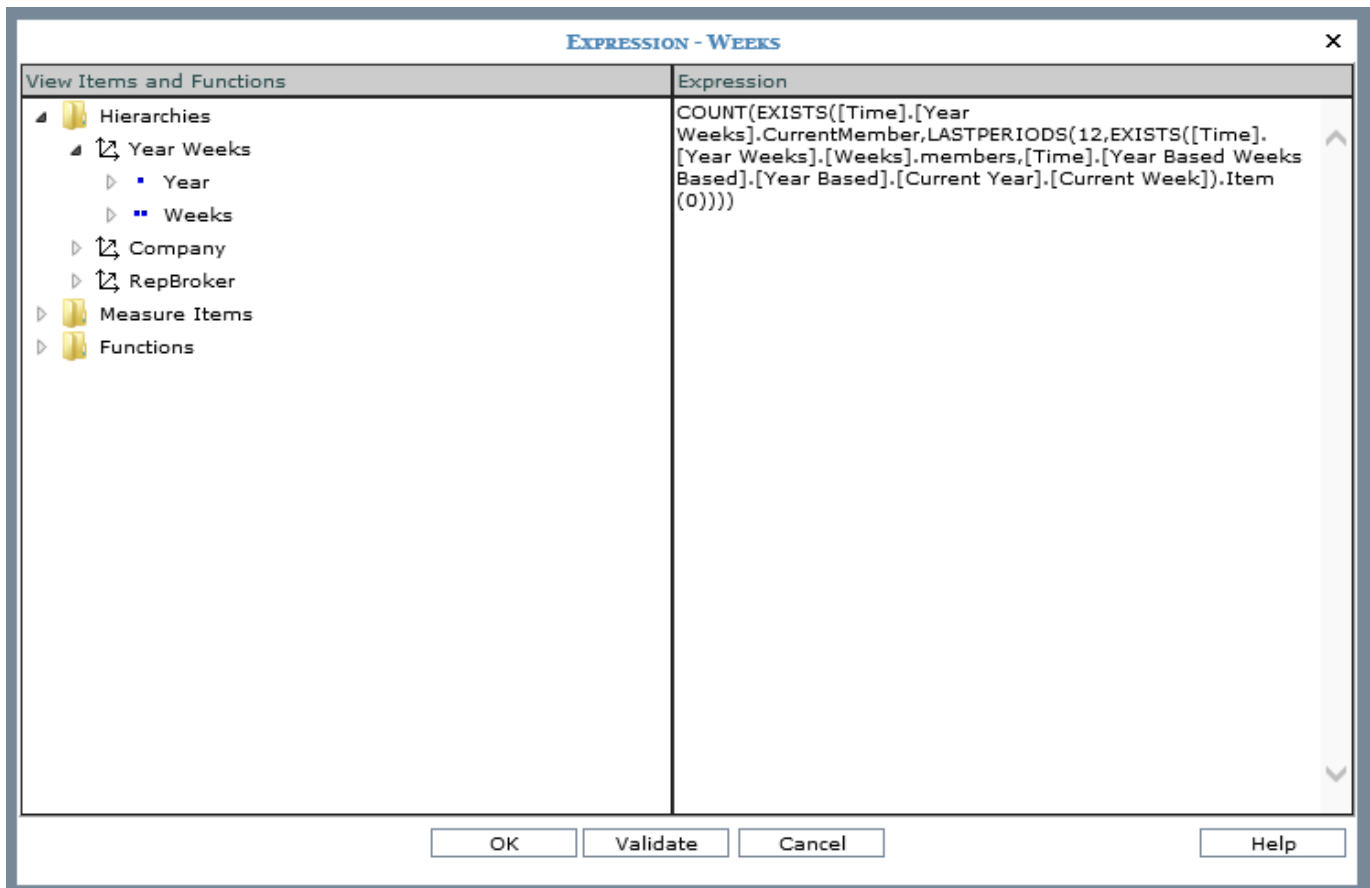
Expression - Weeks

×

View Items and Functions

Hierarchies
Year Weeks
Year
Weeks
Company
RepBroker
Measure Items
Functions

Expression

COUNT(EXISTS([Time].[Year Weeks].CurrentMember,LASTPERIODS(12,EXISTS([Time].[Year Weeks].[Weeks].members,[Time].[Year Based Weeks Based].[Year Based].[Current Year].[Current Week]).Item(0))))

OK
Validate
Cancel
Help